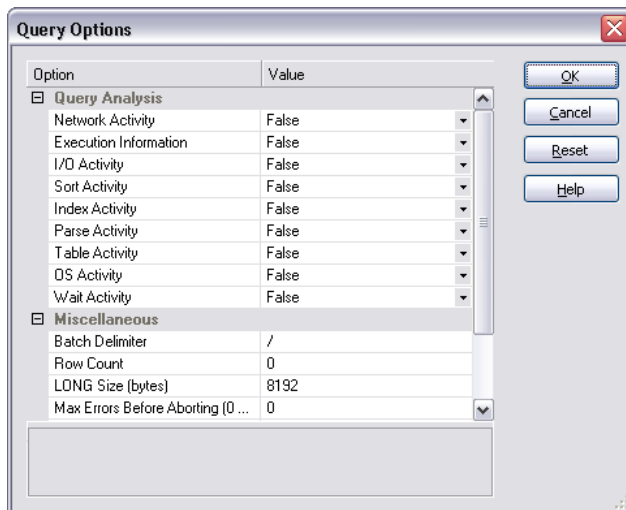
Query Options

| Option | Value |
|---|---|
| Query Analysis | |
| Network Activity | False |
| Execution Information | False |
| I/O Activity | False |
| Sort Activity | False |
| Index Activity | False |
| Parse Activity | False |
| Table Activity | False |
| OS Activity | False |
| Wait Activity | False |
| Miscellaneous | |
| Batch Delimiter | / |
| Row Count | 0 |
| LONG Size (bytes) | 8192 |
| Max Errors Before Aborting (0 ... | 0 |

OK
Cancel
Reset
Help